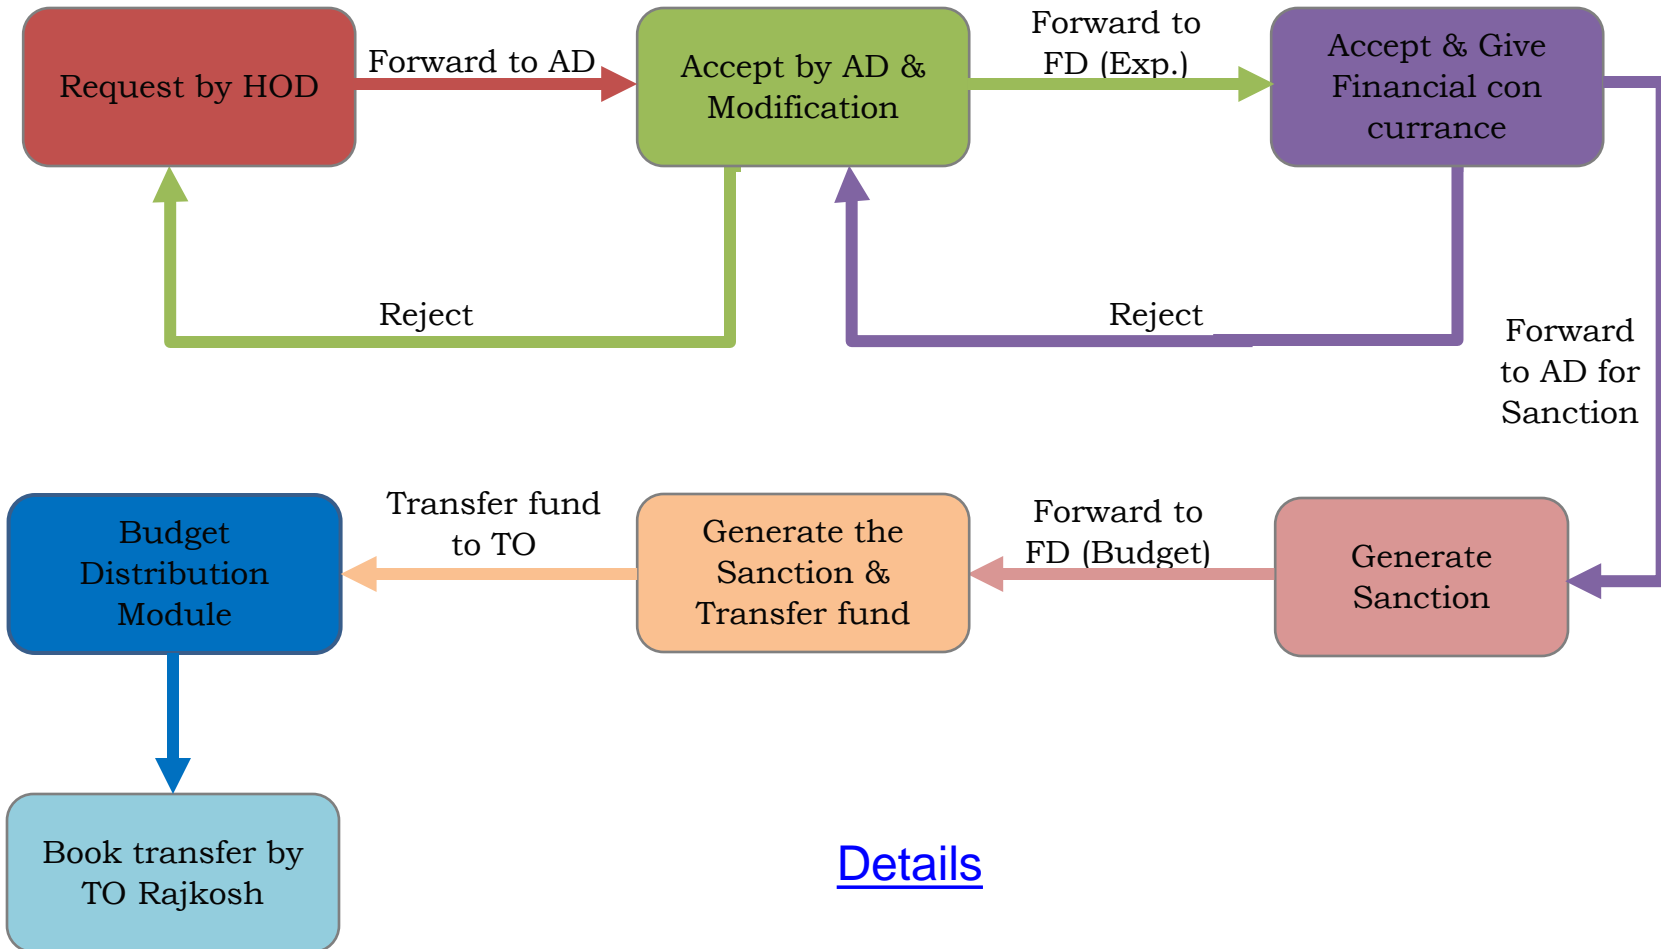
Request by HOD

Forward to AD

Accept by AD & Modification

Forward to FD (Exp.)

Accept & Give Financial con currance

Reject

Reject

Forward to AD for Sanction

Budget Distribution Module

Transfer fund to TO

Generate the Sanction & Transfer fund

Forward to FD (Budget)

Generate Sanction

Book transfer by TO Rajkosh

Details